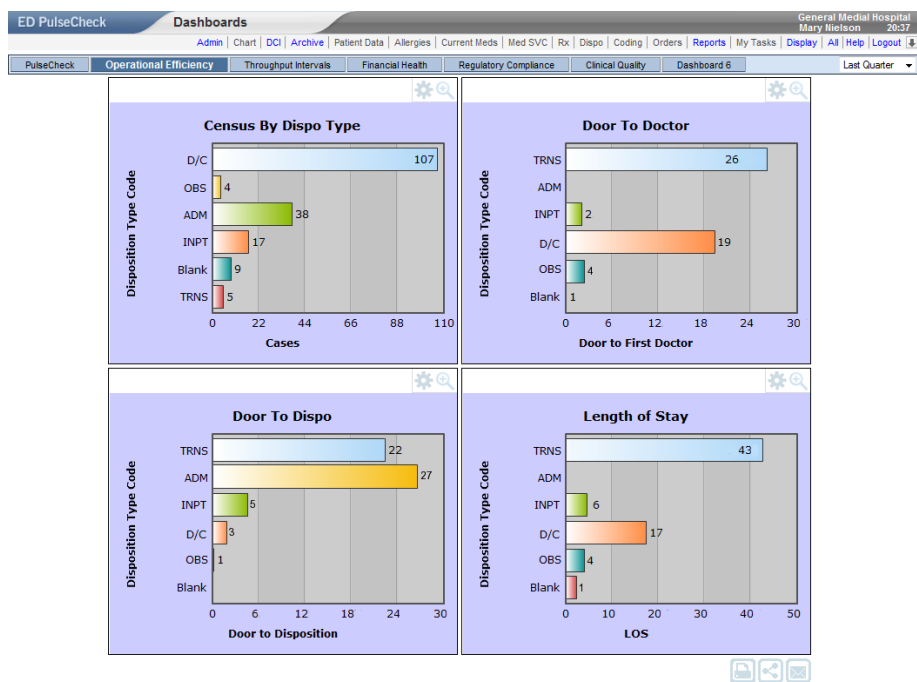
ED PulseCheck

Dashboards

General Medial Hospital
Mary Nielson 20:37

Admin | Chart | DCI | Archive | Patient Data | Allergies | Current Meds | Med SVC | Rx | Dispo | Coding | Orders | Reports | My Tasks | Display | All | Help | Logout

PulseCheck | Operational Efficiency | Throughput Intervals | Financial Health | Regulatory Compliance | Clinical Quality | Dashboard 6

Last Quarter

Census By Dispo Type

Disposition Type Code

D/C 107
OBS 4
ADM 38
INPT 17
Blank 9
TRNS 5

0 22 44 66 88 110

Cases

Door To Doctor

Disposition Type Code

TRNS 26
ADM
INPT 2
D/C 19
OBS 4
Blank 1

0 6 12 18 24 30

Door to First Doctor

Door To Dispo

Disposition Type Code

TRNS 22
ADM 27
INPT 5
D/C 3
OBS 1
Blank

0 6 12 18 24 30

Door to Disposition

Length of Stay

Disposition Type Code

TRNS 43
ADM
INPT 6
D/C 17
OBS 4
Blank 1

0 10 20 30 40 50

LOS